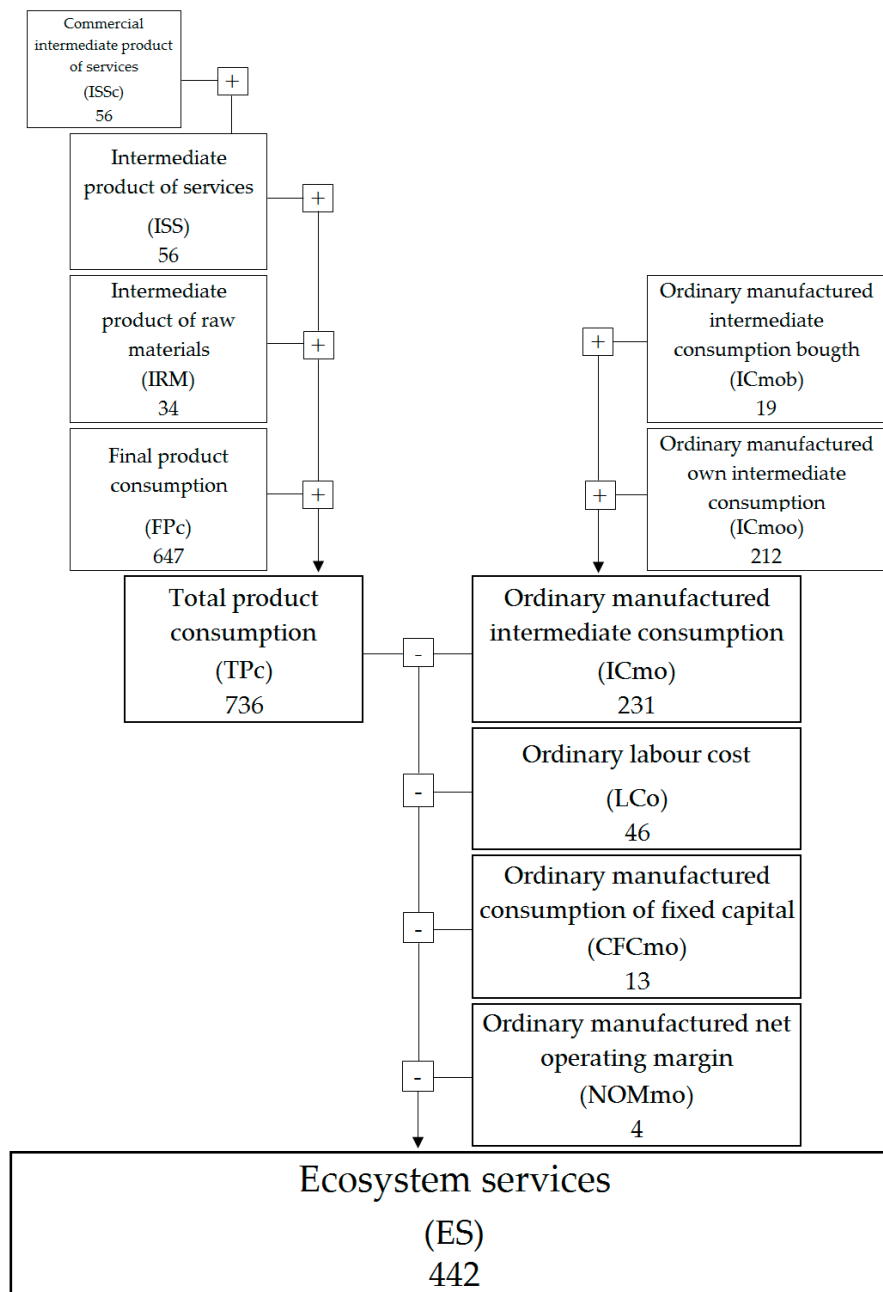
Commercial intermediate product of services
(ISSc)
56

+

Intermediate product of services
(ISS)
56

+

Intermediate product of raw materials
(IRM)
34

+

Final product consumption
(FPc)
647

+

Ordinary manufactured intermediate consumption bougth
(ICmob)
19

+

Ordinary manufactured own intermediate consumption
(ICmoo)
212

+

Total product consumption
(TPc)
736

-

Ordinary manufactured intermediate consumption
(ICmo)
231

-

Ordinary labour cost
(LCo)
46

-

Ordinary manufactured consumption of fixed capital
(CFCmo)
13

-

Ordinary manufactured net operating margin
(NOMmo)
4

Ecosystem services
(ES)
442